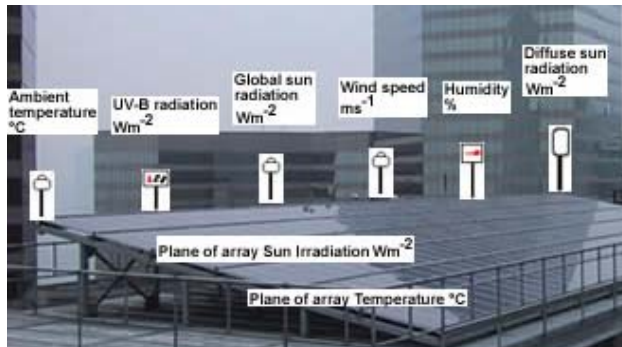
Ambient temperature °C

UV-B radiation $Wm^{-2}$

Global sun radiation $Wm^{-2}$

Wind speed $ms^{-1}$

Humidity %

Diffuse sun radiation $Wm^{-2}$

Plane of array Sun Irradiation $Wm^{-2}$

Plane of array Temperature °C